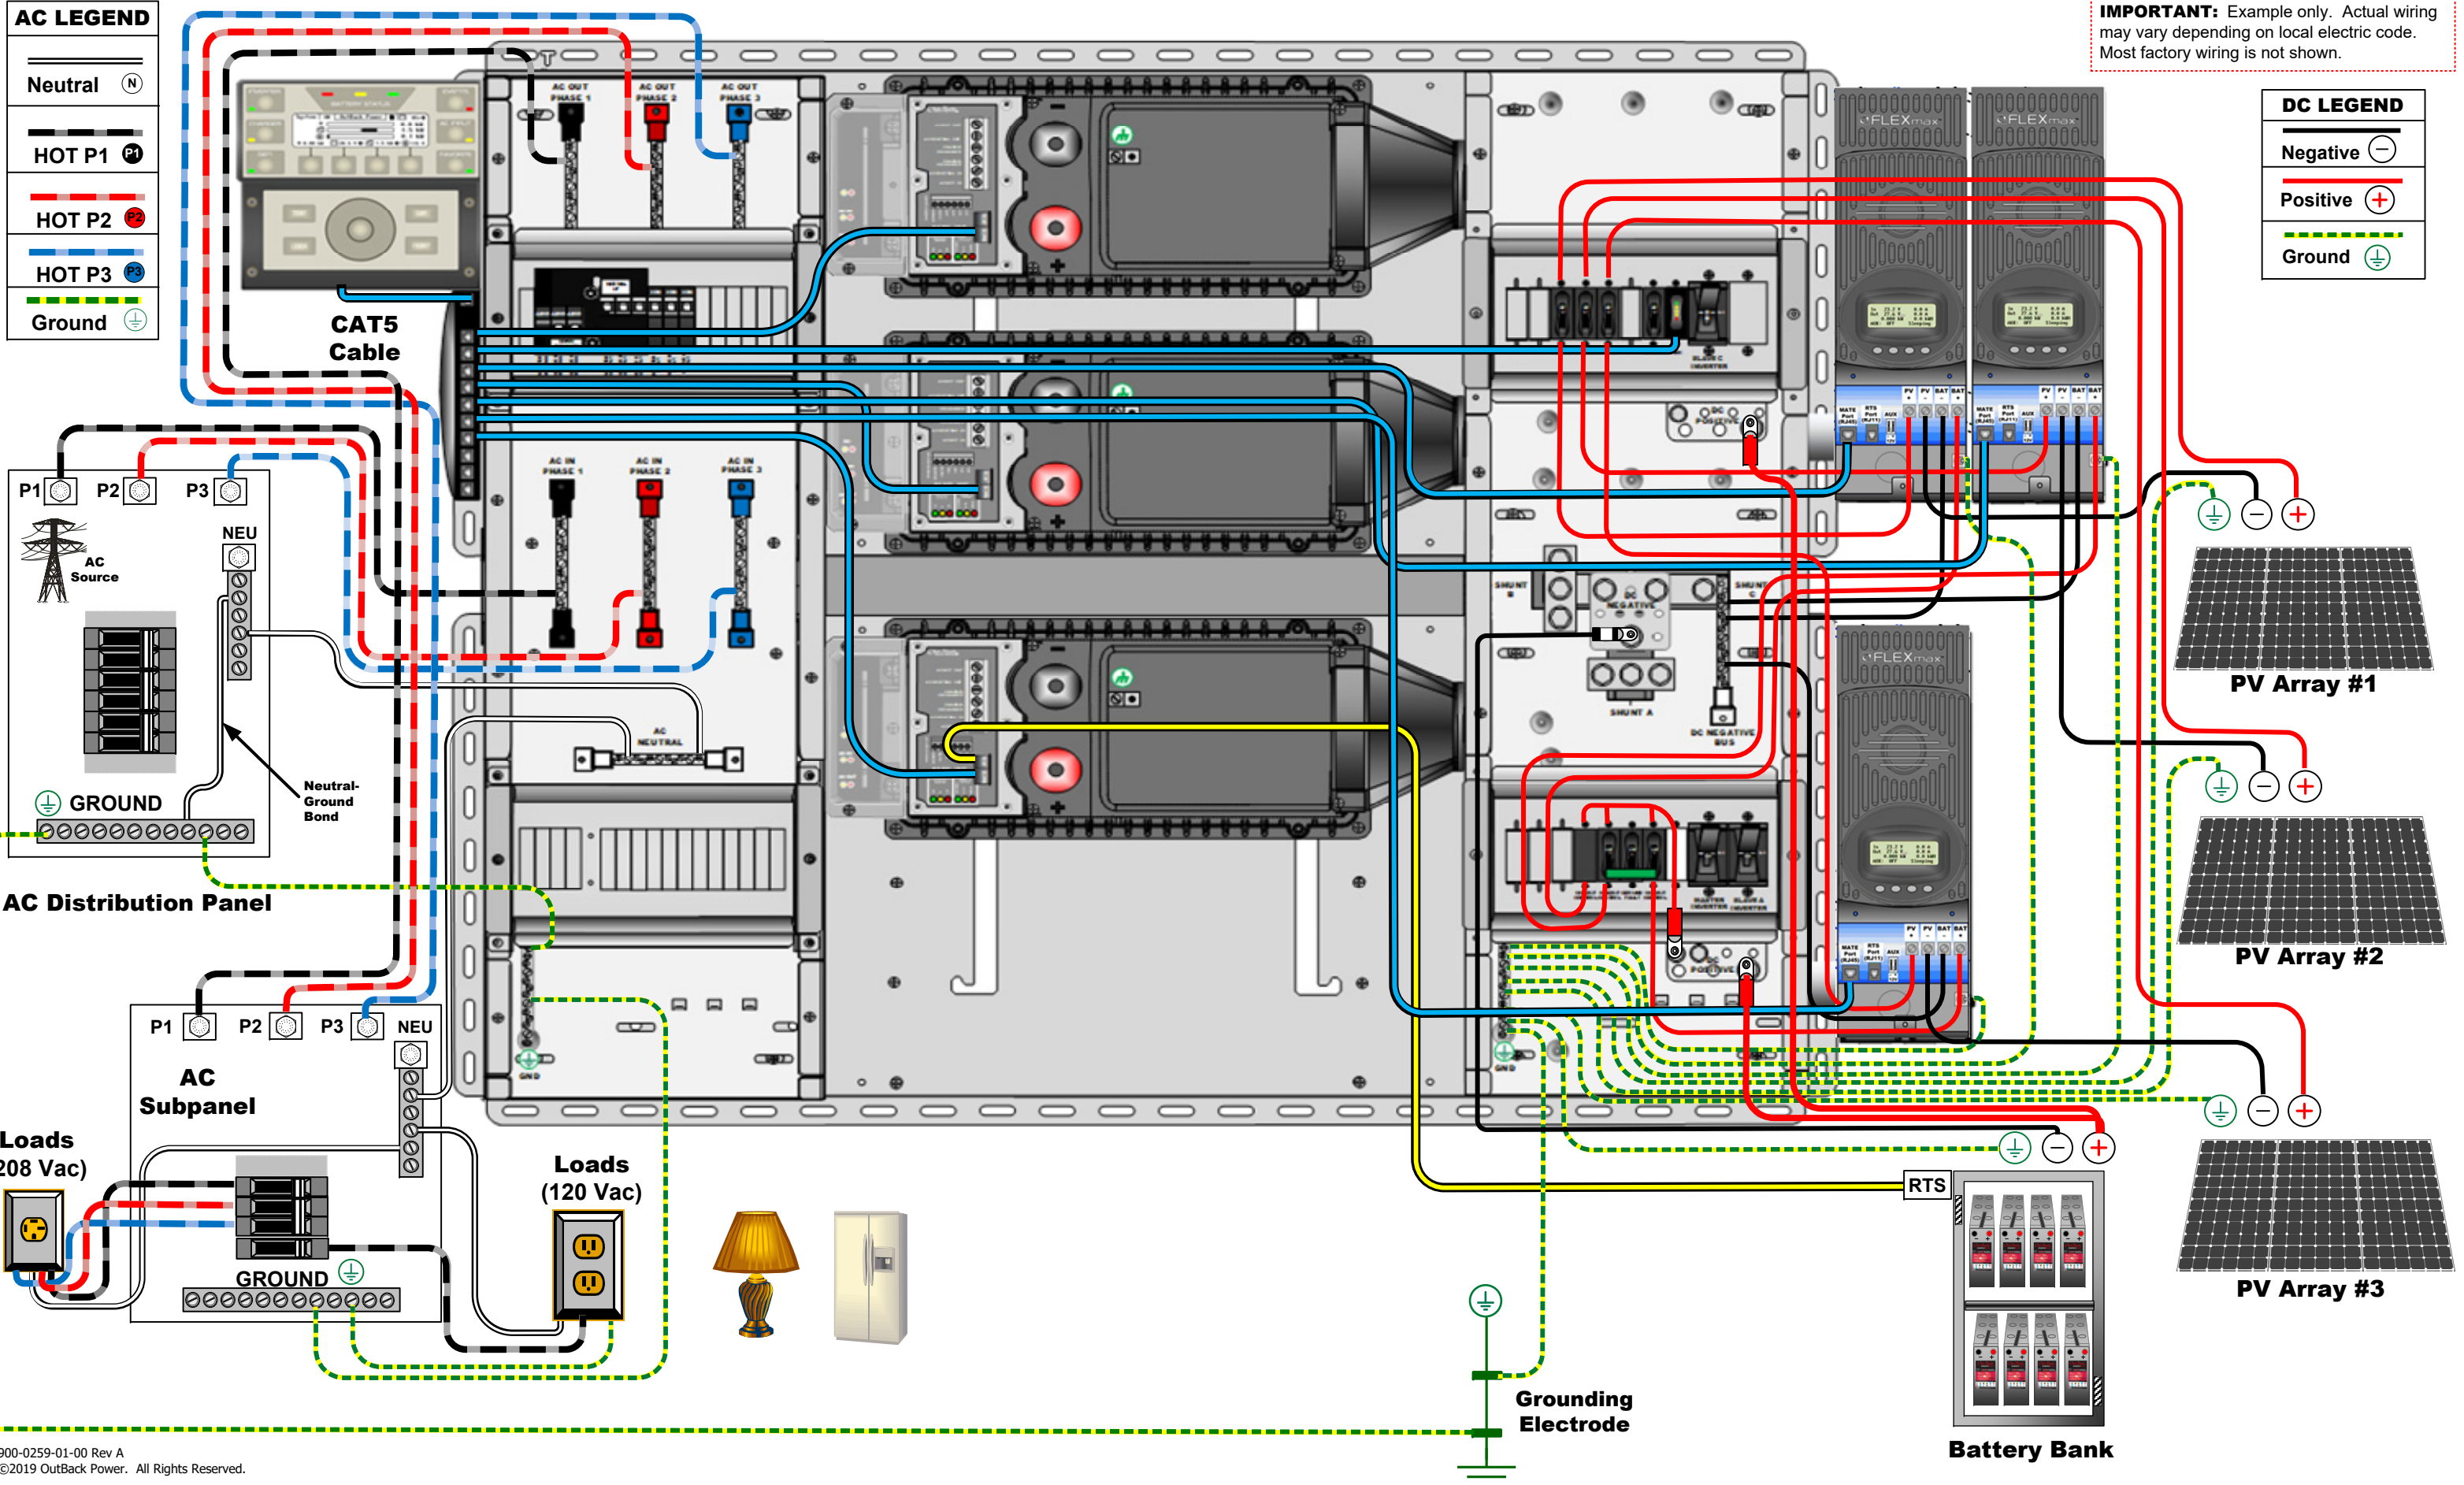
AC LEGEND

Neutral N

HOT P1 P1

HOT P2 P2

HOT P3 P3

Ground

IMPORTANT: Example only. Actual wiring may vary depending on local electric code. Most factory wiring is not shown.

DC LEGEND

Negative

Positive

Ground

CAT5 Cable

AC OUT PHASE 1

AC OUT PHASE 2

AC OUT PHASE 3

AC IN PHASE 1

AC IN PHASE 2

AC IN PHASE 3

AC NEUTRAL

FLEXmax

FLEXmax

FLEXmax

P1 P2 P3

NEU

AC Source

GROUND

Neutral-Ground Bond

AC Distribution Panel

PV Array #1

PV Array #2

PV Array #3

SHUNT B

SHUNT C

SHUNT A

DC NEGATIVE BUS

DC POSITIVE

P1 P2 P3 NEU

AC Subpanel

Loads 208 Vac)

Loads (120 Vac)

GROUND

RTS

Grounding Electrode

Battery Bank

900-0259-01-00 Rev A
©2019 OutBack Power. All Rights Reserved.